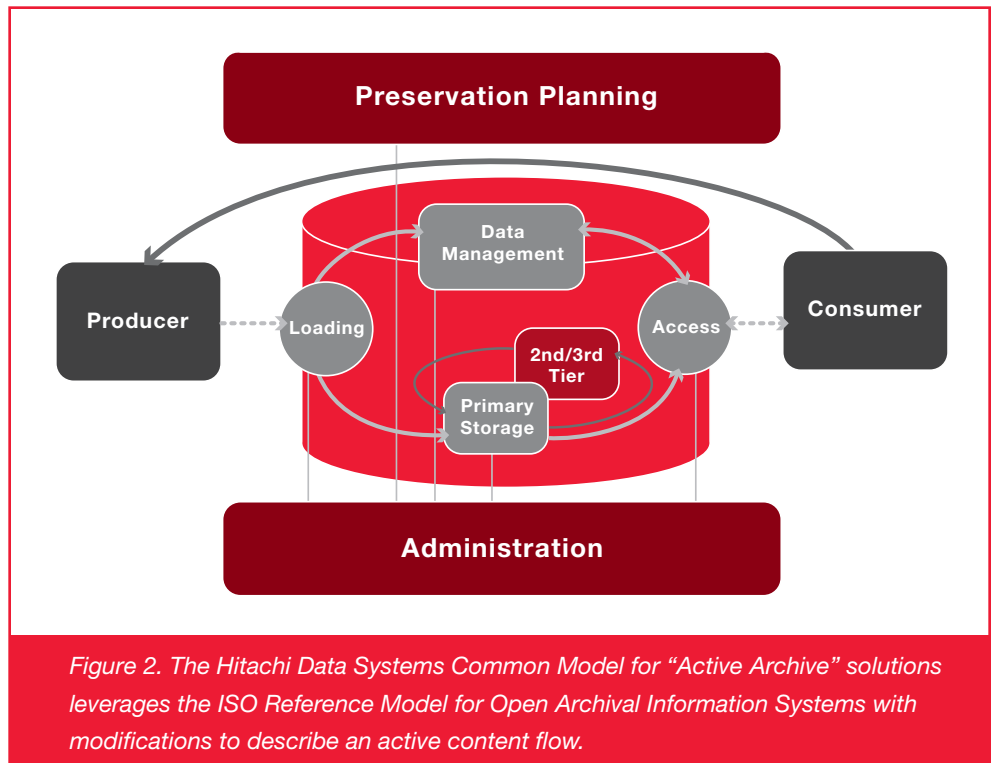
Preservation Planning

Data Management

Producer

Loading

Access

Consumer

2nd/3rd Tier

Primary Storage

Administration

Figure 2. The Hitachi Data Systems Common Model for “Active Archive” solutions leverages the ISO Reference Model for Open Archival Information Systems with modifications to describe an active content flow.